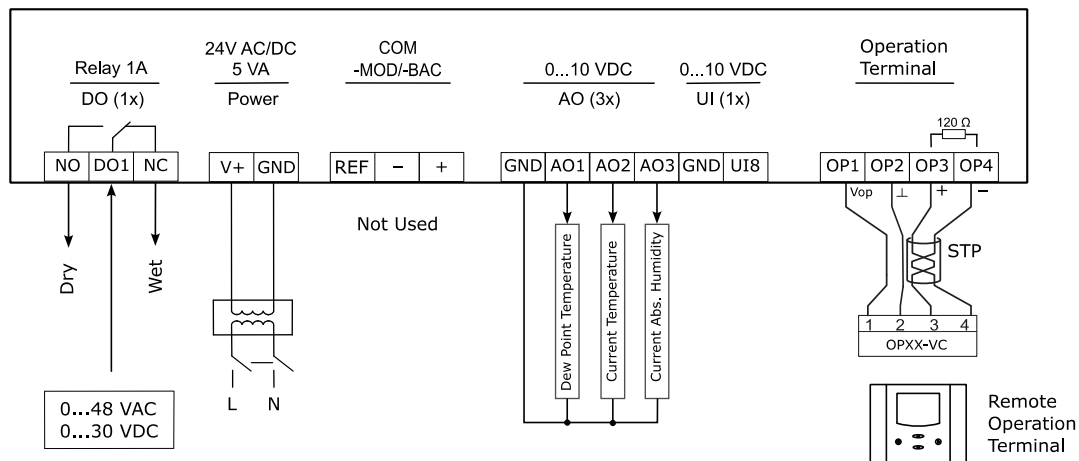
Relay 1A
DO (1x)

24V AC/DC
5 VA
Power

COM
-MOD/-BAC

0...10 VDC
AO (3x)

0...10 VDC
UI (1x)

Operation
Terminal

120 Ω

NO DO1 NC

V+ GND

REF – +

GND AO1 AO2 AO3 GND UI8

OP1 OP2 OP3 OP4

Vop ⊥ + –

Not Used

Dry

Wet

Dew Point Temperature

Current Temperature

Current Abs. Humidity

STP

1 2 3 4
OPXX-VC

L N

0...48 VAC
0...30 VDC

Remote
Operation
Terminal